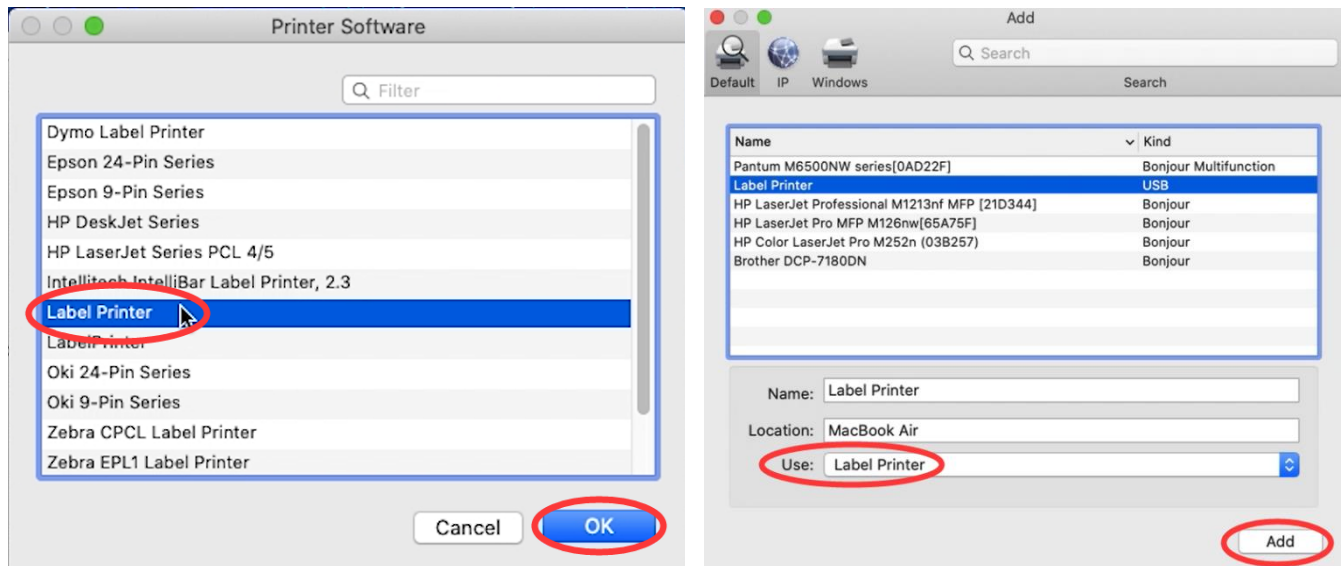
Printer Software

Filter

Dymo Label Printer
Epson 24-Pin Series
Epson 9-Pin Series
HP DeskJet Series
HP LaserJet Series PCL 4/5
Intellitech IntelliBar Label Printer, 2.3
Label Printer
LabelPrinter
Oki 24-Pin Series
Oki 9-Pin Series
Zebra CPCL Label Printer
Zebra EPL1 Label Printer

Cancel
OK

Add

Default IP Windows

Search
Search

| Name | Kind |
|---|---|
| Pantum M6500NW series[0AD22F] | Bonjour Multifunction |
| Label Printer | USB |
| HP LaserJet Professional M1213nf MFP [21D344] | Bonjour |
| HP LaserJet Pro MFP M126nw[65A75F] | Bonjour |
| HP Color LaserJet Pro M252n (03B257) | Bonjour |
| Brother DCP-7180DN | Bonjour |

Name: Label Printer
Location: MacBook Air
Use: Label Printer

Add